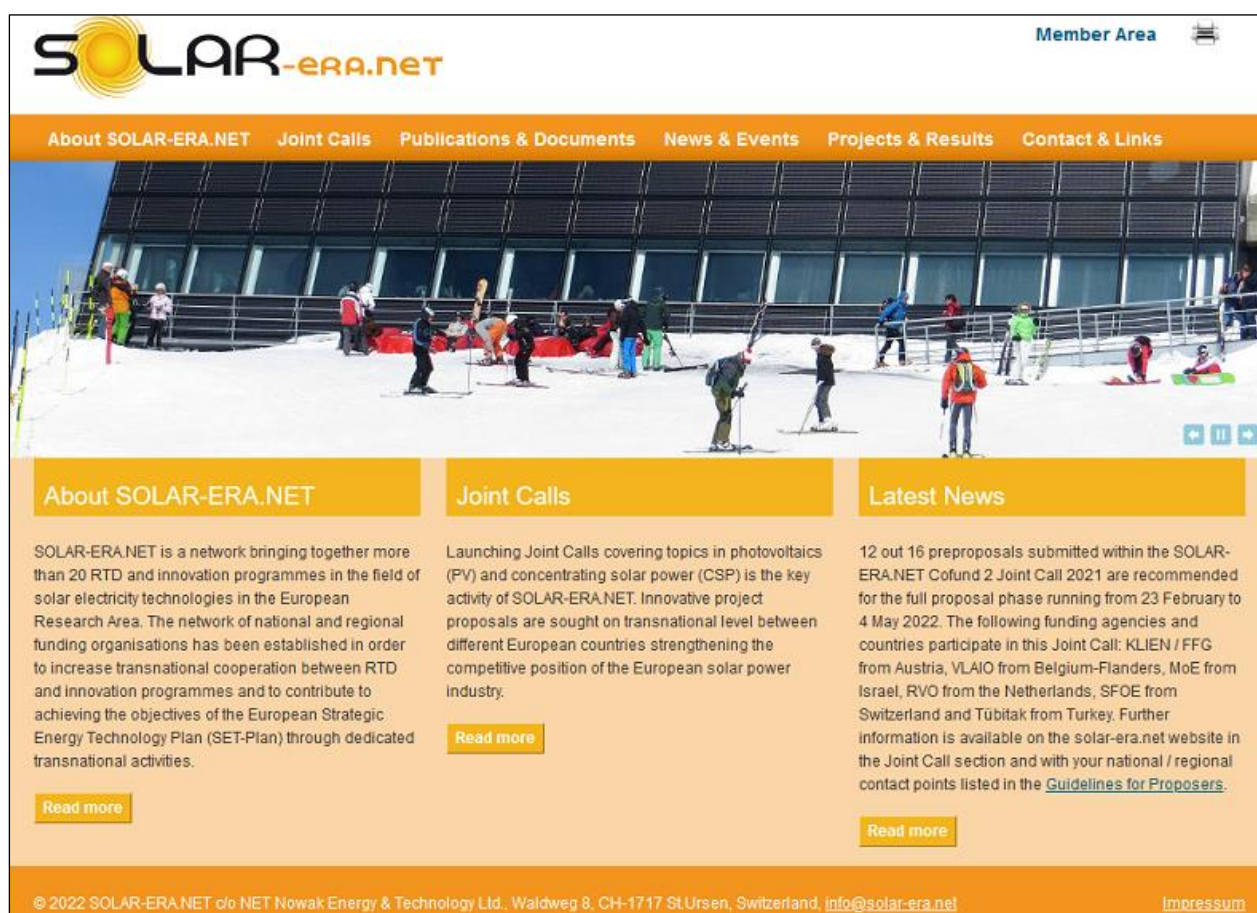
SOLAR-ERA.NET

Member Area

About SOLAR-ERA.NET Joint Calls Publications & Documents News & Events Projects & Results Contact & Links

About SOLAR-ERA.NET

SOLAR-ERA.NET is a network bringing together more than 20 RTD and innovation programmes in the field of solar electricity technologies in the European Research Area. The network of national and regional funding organisations has been established in order to increase transnational cooperation between RTD and innovation programmes and to contribute to achieving the objectives of the European Strategic Energy Technology Plan (SET-Plan) through dedicated transnational activities.

Read more

Joint Calls

Launching Joint Calls covering topics in photovoltaics (PV) and concentrating solar power (CSP) is the key activity of SOLAR-ERA.NET. Innovative project proposals are sought on transnational level between different European countries strengthening the competitive position of the European solar power industry.

Read more

Latest News

12 out 16 preproposals submitted within the SOLAR-ERA.NET Cofund 2 Joint Call 2021 are recommended for the full proposal phase running from 23 February to 4 May 2022. The following funding agencies and countries participate in this Joint Call: KLIEN / FFG from Austria, VLAIO from Belgium-Flanders, MoE from Israel, RVO from the Netherlands, SFOE from Switzerland and Tübitak from Turkey. Further information is available on the solar-era.net website in the Joint Call section and with your national / regional contact points listed in the Guidelines for Proposers.

Read more

© 2022 SOLAR-ERA.NET c/o NET Nowak Energy & Technology Ltd., Waldweg 8, CH-1717 St.Ursen, Switzerland, info@solar-era.net

Impressum